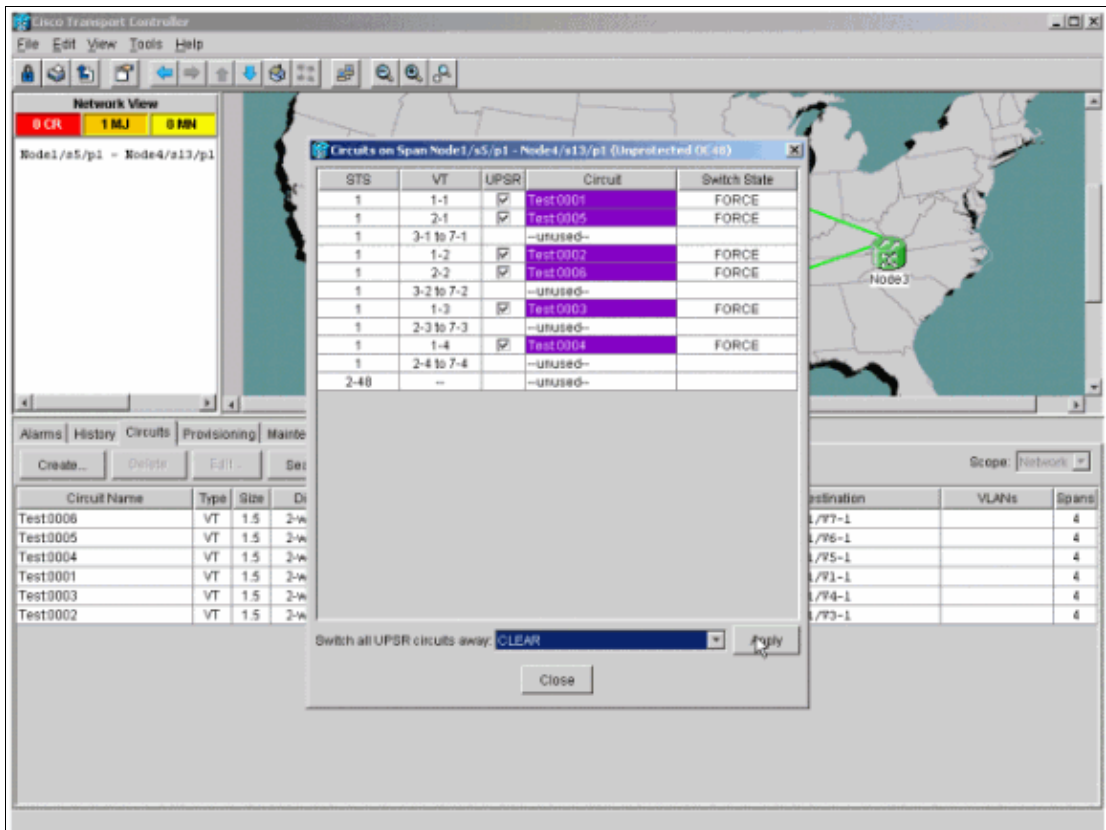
Cisco Transport Controller

File Edit View Tools Help

Network View

0 CR 1 MJ 0 MN

Node1/s5/p1 - Node4/s13/p1

Node3

Circuits on Span Node1/s5/p1 - Node4/s13/p1 (Unprotected OC48)

| STS | VT | UPSR | Circuit | Switch State |
|---|---|---|---|---|
| 1 | 1-1 | ☑ | Test0001 | FORCE |
| 1 | 2-1 | ☑ | Test0005 | FORCE |
| 1 | 3-1 to 7-1 | | --unused-- | |
| 1 | 1-2 | ☑ | Test0002 | FORCE |
| 1 | 2-2 | ☑ | Test0006 | FORCE |
| 1 | 3-2 to 7-2 | | --unused-- | |
| 1 | 1-3 | ☑ | Test0003 | FORCE |
| 1 | 2-3 to 7-3 | | --unused-- | |
| 1 | 1-4 | ☑ | Test0004 | FORCE |
| 1 | 2-4 to 7-4 | | --unused-- | |
| 2-48 | -- | | --unused-- | |

Switch all UPSR circuits away: CLEAR

Apply

Close

Alarms History Circuits Provisioning Mainte

Create... Delete Edit... Sea

Scope: Network

| Circuit Name | Type | Size | Di | estination | VLANs | Spans |
|---|---|---|---|---|---|---|
| Test0006 | VT | 1.5 | 2-w | 1/V7-1 | | 4 |
| Test0005 | VT | 1.5 | 2-w | 1/V6-1 | | 4 |
| Test0004 | VT | 1.5 | 2-w | 1/V5-1 | | 4 |
| Test0001 | VT | 1.5 | 2-w | 1/V1-1 | | 4 |
| Test0003 | VT | 1.5 | 2-w | 1/V4-1 | | 4 |
| Test0002 | VT | 1.5 | 2-w | 1/V3-1 | | 4 |